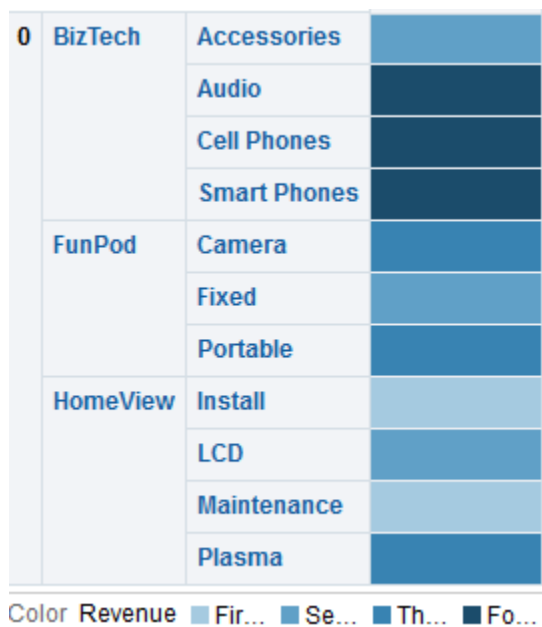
| 0 | BizTech | Accessories | |
|---|---|---|---|
| | | Audio | |
| | | Cell Phones | |
| | | Smart Phones | |
| | FunPod | Camera | |
| | | Fixed | |
| | | Portable | |
| | HomeView | Install | |
| | | LCD | |
| | | Maintenance | |
| | | Plasma | |

Color Revenue Fir… Se… Th… Fo…